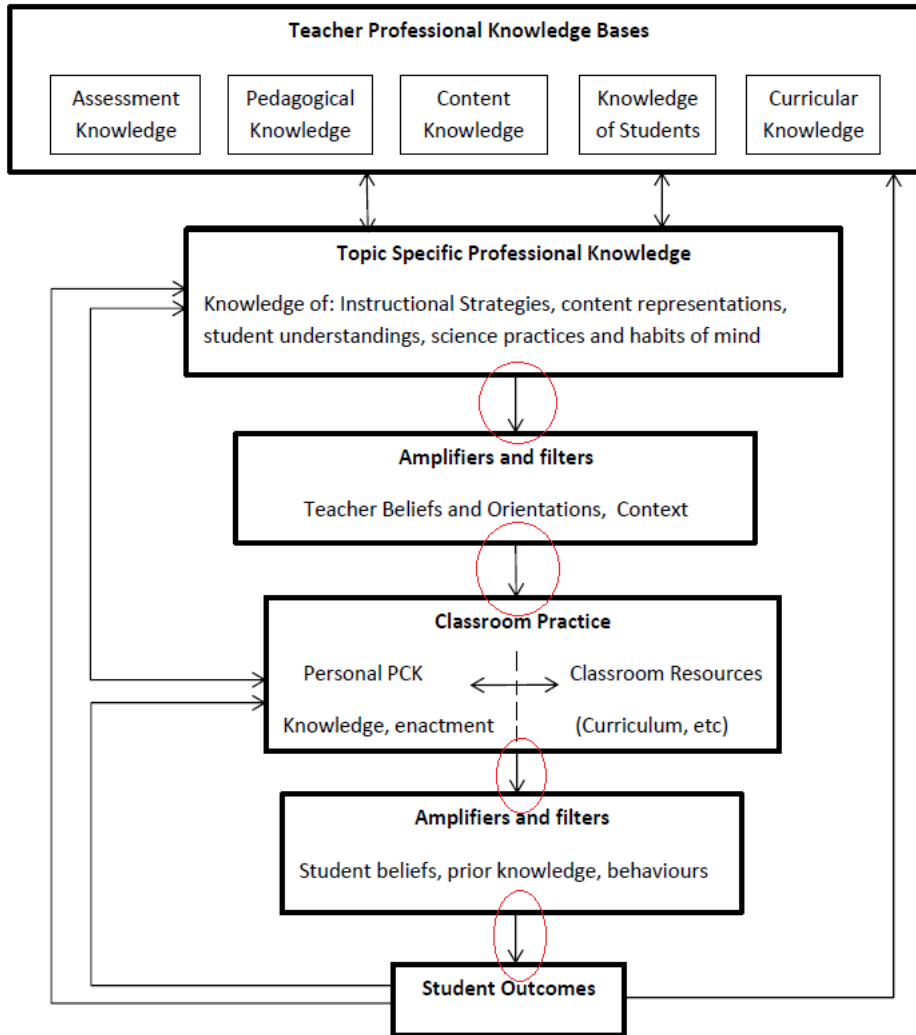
Teacher Professional Knowledge Bases

Assessment Knowledge

Pedagogical Knowledge

Content Knowledge

Knowledge of Students

Curricular Knowledge

Topic Specific Professional Knowledge

Knowledge of: Instructional Strategies, content representations, student understandings, science practices and habits of mind

Amplifiers and filters

Teacher Beliefs and Orientations, Context

Classroom Practice

Personal PCK

Classroom Resources

Knowledge, enactment

(Curriculum, etc)

Amplifiers and filters

Student beliefs, prior knowledge, behaviours

Student Outcomes